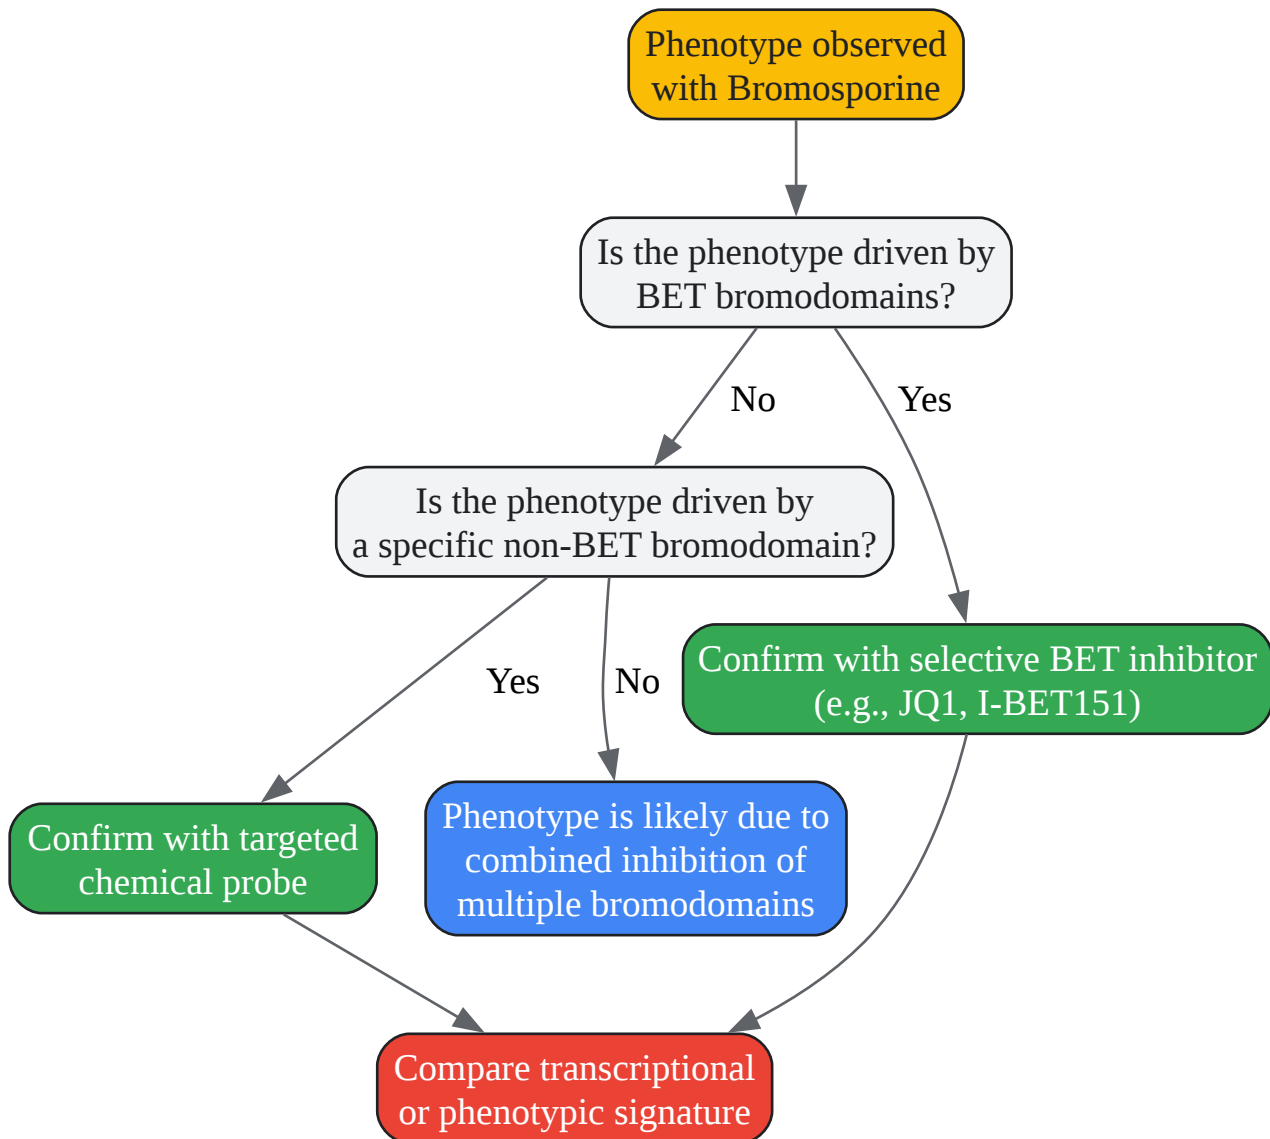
Phenotype observed with Bromosporine

Is the phenotype driven by BET bromodomains?

No

Yes

Is the phenotype driven by a specific non-BET bromodomain?

Yes

No

Confirm with selective BET inhibitor (e.g., JQ1, I-BET151)

Confirm with targeted chemical probe

Phenotype is likely due to combined inhibition of multiple bromodomains

Compare transcriptional or phenotypic signature